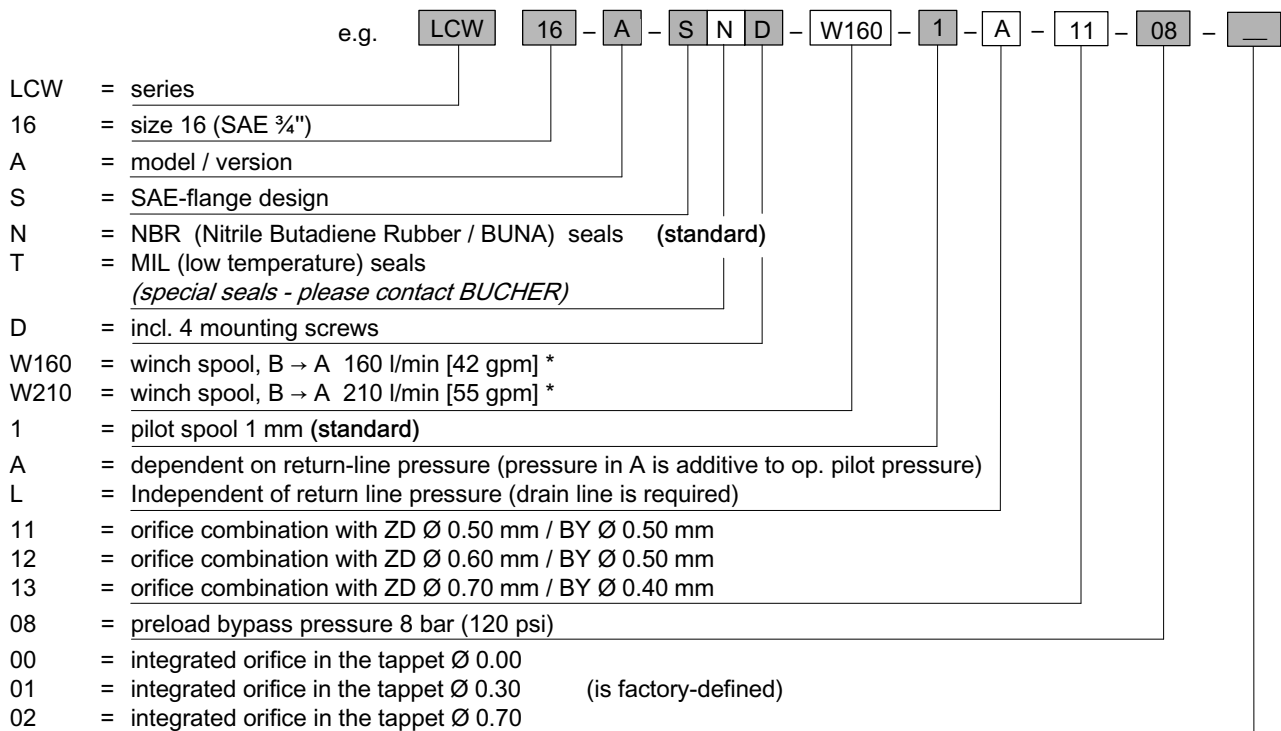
e.g. LCW 16 – A – S N D – W160 – 1 – A – 11 – 08 – __

LCW = series
16 = size 16 (SAE ¾")
A = model / version
S = SAE-flange design
N = NBR (Nitrile Butadiene Rubber / BUNA) seals **(standard)**
T = MIL (low temperature) seals
*(special seals - please contact BUCHER)*
D = incl. 4 mounting screws
W160 = winch spool, B → A 160 l/min [42 gpm] *
W210 = winch spool, B → A 210 l/min [55 gpm] *
1 = pilot spool 1 mm **(standard)**
A = dependent on return-line pressure (pressure in A is additive to op. pilot pressure)
L = Independent of return line pressure (drain line is required)
11 = orifice combination with ZD Ø 0.50 mm / BY Ø 0.50 mm
12 = orifice combination with ZD Ø 0.60 mm / BY Ø 0.50 mm
13 = orifice combination with ZD Ø 0.70 mm / BY Ø 0.40 mm
08 = preload bypass pressure 8 bar (120 psi)
00 = integrated orifice in the tappet Ø 0.00
01 = integrated orifice in the tappet Ø 0.30 (is factory-defined)
02 = integrated orifice in the tappet Ø 0.70